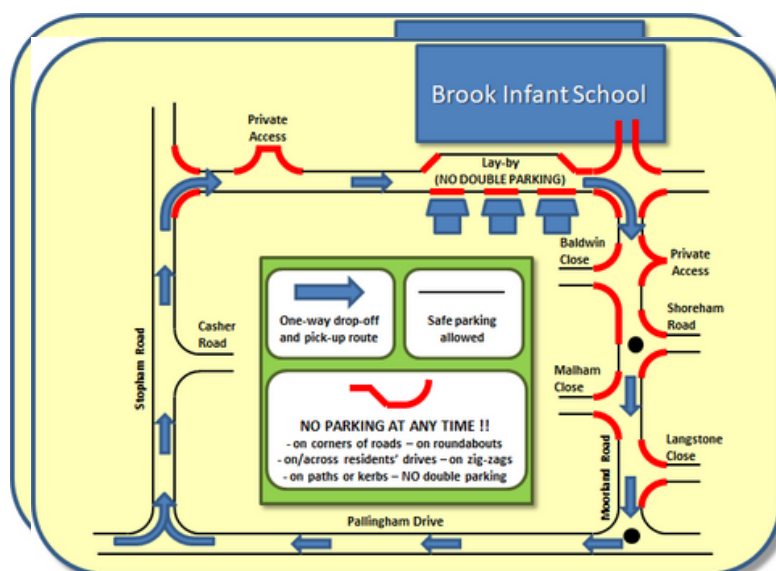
Brook Infant School

Private Access

Lay-by
(NO DOUBLE PARKING)

Baldwin Close

Private Access

Shoreham Road

Malham Close

Langstone Close

Moorland Road

Stopham Road

Casher Road

Pallingham Drive

One-way drop-off and pick-up route

Safe parking allowed

NO PARKING AT ANY TIME !!
- on corners of roads – on roundabouts
- on/across residents' drives – on zig-zags
- on paths or kerbs – NO double parking